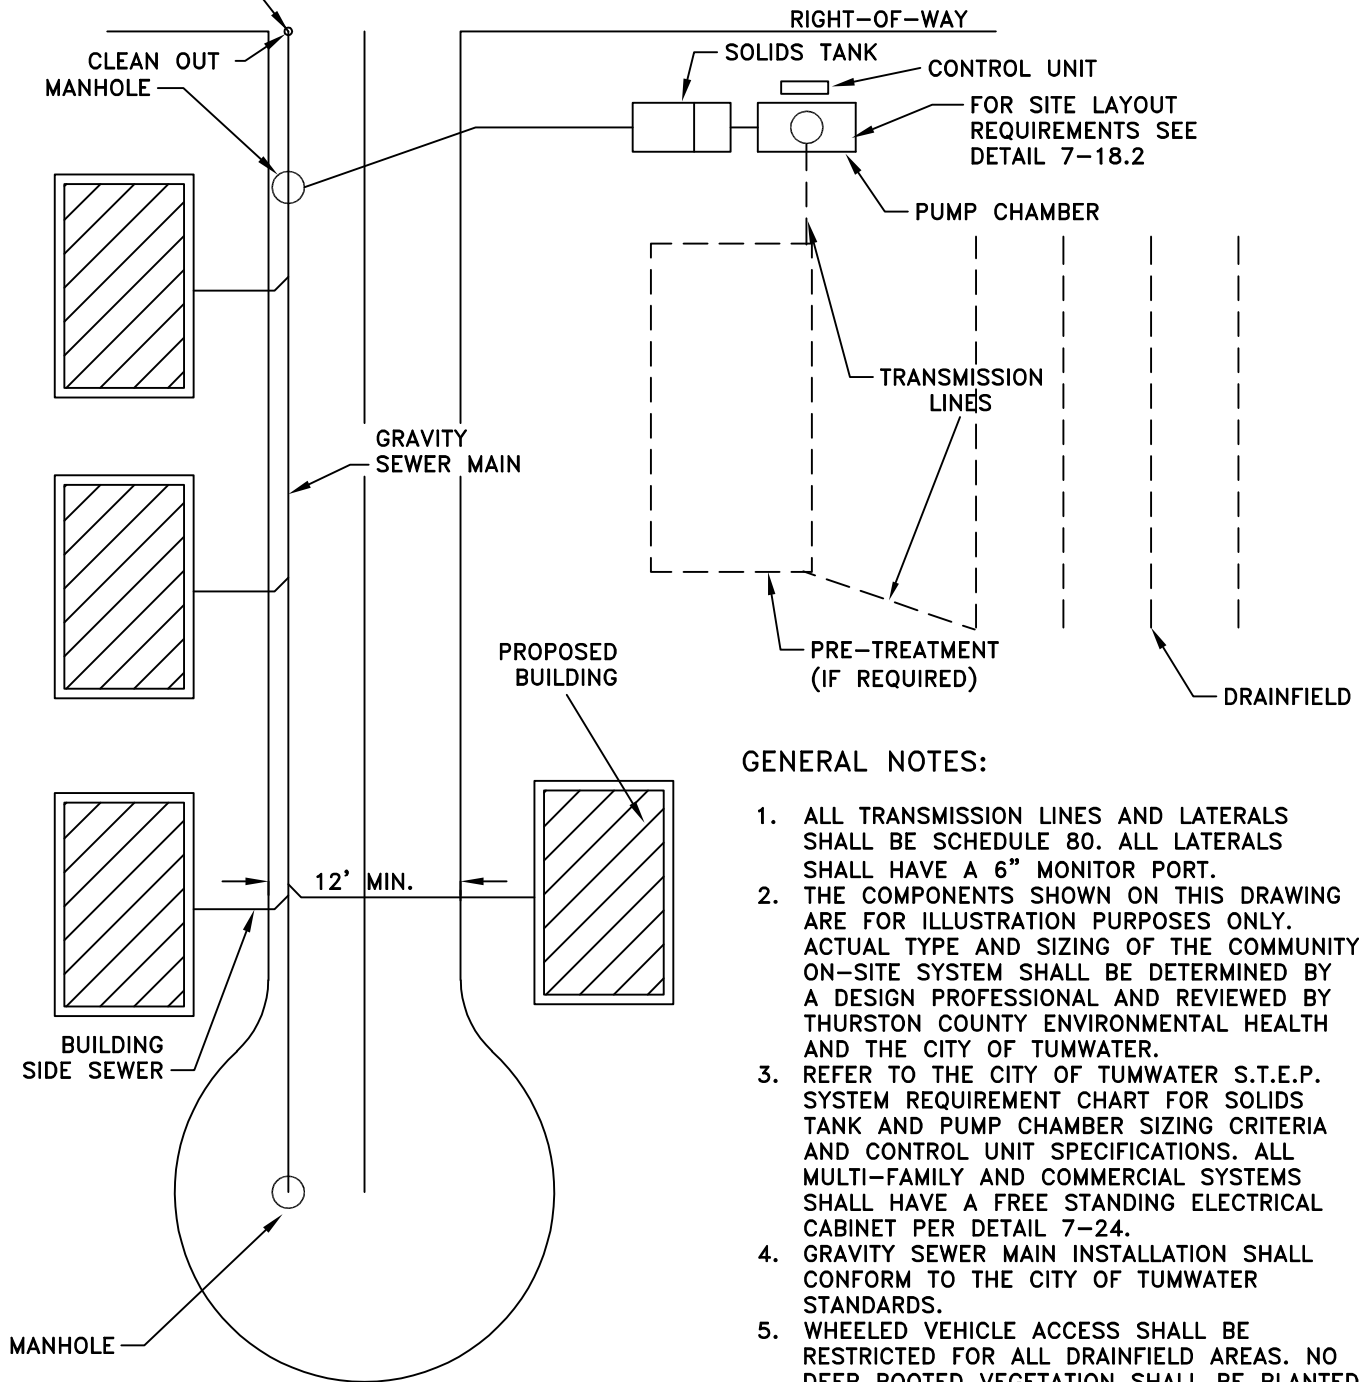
RIGHT-OF-WAY

CLEAN OUT

MANHOLE

SOLIDS TANK

CONTROL UNIT

FOR SITE LAYOUT REQUIREMENTS SEE DETAIL 7-18.2

PUMP CHAMBER

TRANSMISSION LINES

GRAVITY SEWER MAIN

PROPOSED BUILDING

PRE-TREATMENT (IF REQUIRED)

DRAINFIELD

12' MIN.

BUILDING SIDE SEWER

MANHOLE

GENERAL NOTES:

1. ALL TRANSMISSION LINES AND LATERALS SHALL BE SCHEDULE 80. ALL LATERALS SHALL HAVE A 6" MONITOR PORT.
2. THE COMPONENTS SHOWN ON THIS DRAWING ARE FOR ILLUSTRATION PURPOSES ONLY. ACTUAL TYPE AND SIZING OF THE COMMUNITY ON-SITE SYSTEM SHALL BE DETERMINED BY A DESIGN PROFESSIONAL AND REVIEWED BY THURSTON COUNTY ENVIRONMENTAL HEALTH AND THE CITY OF TUMWATER.
3. REFER TO THE CITY OF TUMWATER S.T.E.P. SYSTEM REQUIREMENT CHART FOR SOLIDS TANK AND PUMP CHAMBER SIZING CRITERIA AND CONTROL UNIT SPECIFICATIONS. ALL MULTI-FAMILY AND COMMERCIAL SYSTEMS SHALL HAVE A FREE STANDING ELECTRICAL CABINET PER DETAIL 7-24.
4. GRAVITY SEWER MAIN INSTALLATION SHALL CONFORM TO THE CITY OF TUMWATER STANDARDS.
5. WHEELED VEHICLE ACCESS SHALL BE RESTRICTED FOR ALL DRAINFIELD AREAS. NO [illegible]